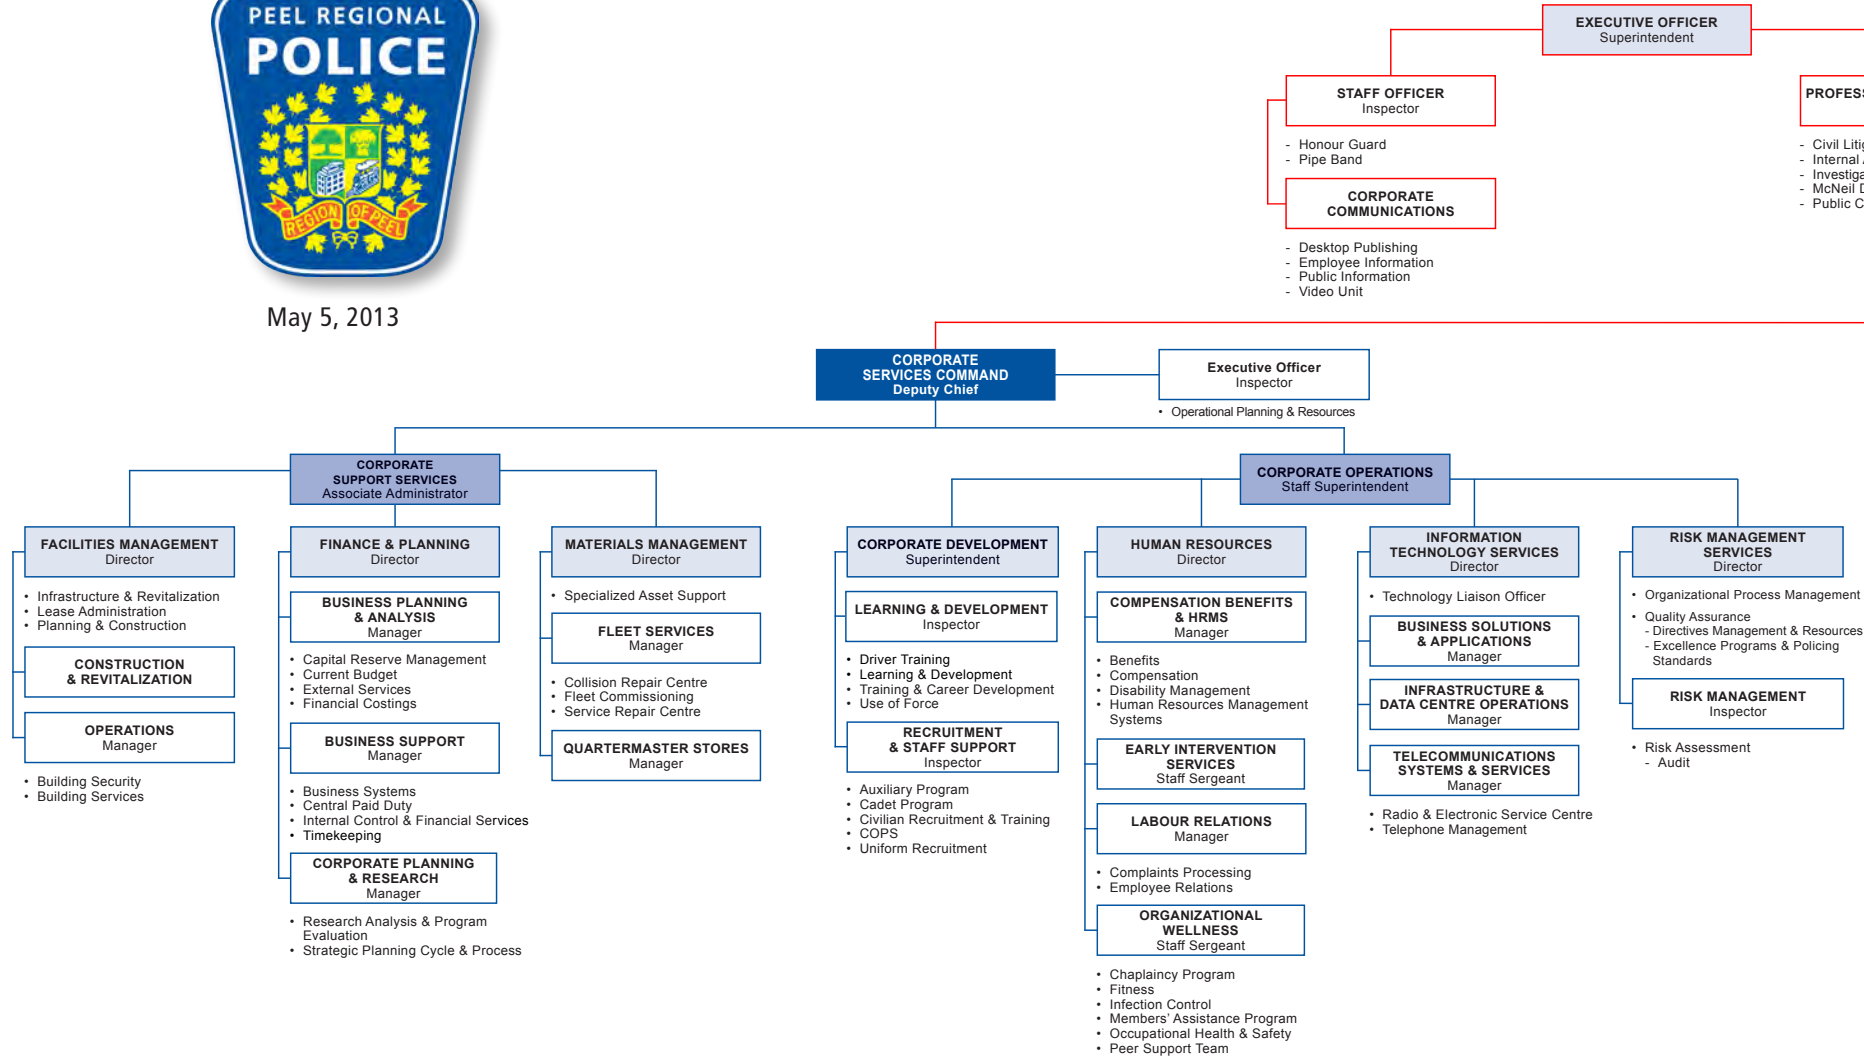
PEEL REGIONAL POLICE
REGION OF PEEL

May 5, 2013

EXECUTIVE OFFICER
Superintendent

STAFF OFFICER
Inspector

- Honour Guard
- Pipe Band

CORPORATE COMMUNICATIONS

- Desktop Publishing
- Employee Information
- Public Information
- Video Unit

PROFES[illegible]

- Civil Liti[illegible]
- Internal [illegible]
- Investiga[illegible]
- McNeil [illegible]
- Public C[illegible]

CORPORATE SERVICES COMMAND
Deputy Chief

Executive Officer
Inspector

• Operational Planning & Resources

CORPORATE SUPPORT SERVICES
Associate Administrator

CORPORATE OPERATIONS
Staff Superintendent

FACILITIES MANAGEMENT
Director

• Infrastructure & Revitalization
• Lease Administration
• Planning & Construction

CONSTRUCTION & REVITALIZATION

OPERATIONS
Manager

• Building Security
• Building Services

FINANCE & PLANNING
Director

BUSINESS PLANNING & ANALYSIS
Manager

• Capital Reserve Management
• Current Budget
• External Services
• Financial Costings

BUSINESS SUPPORT
Manager

• Business Systems
• Central Paid Duty
• Internal Control & Financial Services
• Timekeeping

CORPORATE PLANNING & RESEARCH
Manager

• Research Analysis & Program Evaluation
• Strategic Planning Cycle & Process

MATERIALS MANAGEMENT
Director

• Specialized Asset Support

FLEET SERVICES
Manager

• Collision Repair Centre
• Fleet Commissioning
• Service Repair Centre

QUARTERMASTER STORES
Manager

CORPORATE DEVELOPMENT
Superintendent

LEARNING & DEVELOPMENT
Inspector

• Driver Training
• Learning & Development
• Training & Career Development
• Use of Force

RECRUITMENT & STAFF SUPPORT
Inspector

• Auxiliary Program
• Cadet Program
• Civilian Recruitment & Training
• COPS
• Uniform Recruitment

HUMAN RESOURCES
Director

COMPENSATION BENEFITS & HRMS
Manager

• Benefits
• Compensation
• Disability Management
• Human Resources Management Systems

EARLY INTERVENTION SERVICES
Staff Sergeant

LABOUR RELATIONS
Manager

• Complaints Processing
• Employee Relations

ORGANIZATIONAL WELLNESS
Staff Sergeant

• Chaplaincy Program
• Fitness
• Infection Control
• Members' Assistance Program
• Occupational Health & Safety
• Peer Support Team

INFORMATION TECHNOLOGY SERVICES
Director

• Technology Liaison Officer

BUSINESS SOLUTIONS & APPLICATIONS
Manager

INFRASTRUCTURE & DATA CENTRE OPERATIONS
Manager

TELECOMMUNICATIONS SYSTEMS & SERVICES
Manager

• Radio & Electronic Service Centre
• Telephone Management

RISK MANAGEMENT SERVICES
Director

• Organizational Process Management
• Quality Assurance
- Directives Management & Resources
- Excellence Programs & Policing Standards

RISK MANAGEMENT
Inspector

• Risk Assessment
- Audit